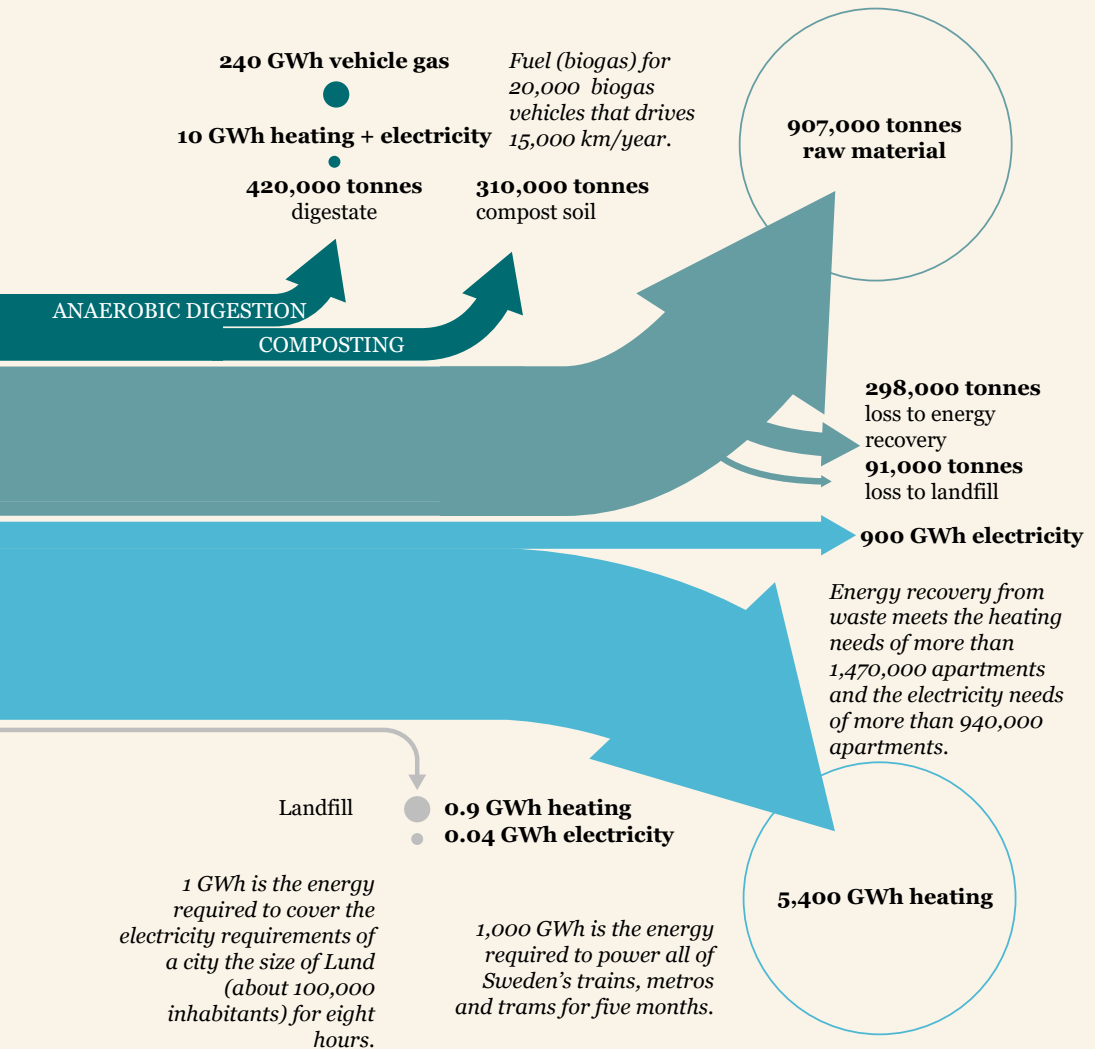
240 GWh vehicle gas

10 GWh heating + electricity

420,000 tonnes
digestate

Fuel (biogas) for 20,000 biogas vehicles that drives 15,000 km/year.

310,000 tonnes
compost soil

907,000 tonnes
raw material

ANAEROBIC DIGESTION

COMPOSTING

298,000 tonnes
loss to energy recovery

91,000 tonnes
loss to landfill

900 GWh electricity

Energy recovery from waste meets the heating needs of more than 1,470,000 apartments and the electricity needs of more than 940,000 apartments.

Landfill

0.9 GWh heating
0.04 GWh electricity

5,400 GWh heating

1 GWh is the energy required to cover the electricity requirements of a city the size of Lund (about 100,000 inhabitants) for eight hours.

1,000 GWh is the energy required to power all of Sweden's trains, metros and trams for five months.